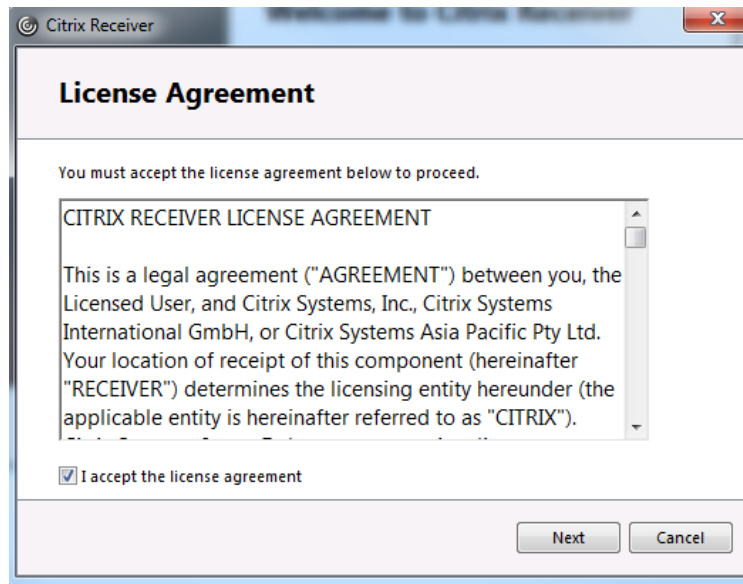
Citrix Receiver

License Agreement

You must accept the license agreement below to proceed.

CITRIX RECEIVER LICENSE AGREEMENT

This is a legal agreement ("AGREEMENT") between you, the Licensed User, and Citrix Systems, Inc., Citrix Systems International GmbH, or Citrix Systems Asia Pacific Pty Ltd. Your location of receipt of this component (hereinafter "RECEIVER") determines the licensing entity hereunder (the applicable entity is hereinafter referred to as "CITRIX"). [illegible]

I accept the license agreement

Next Cancel